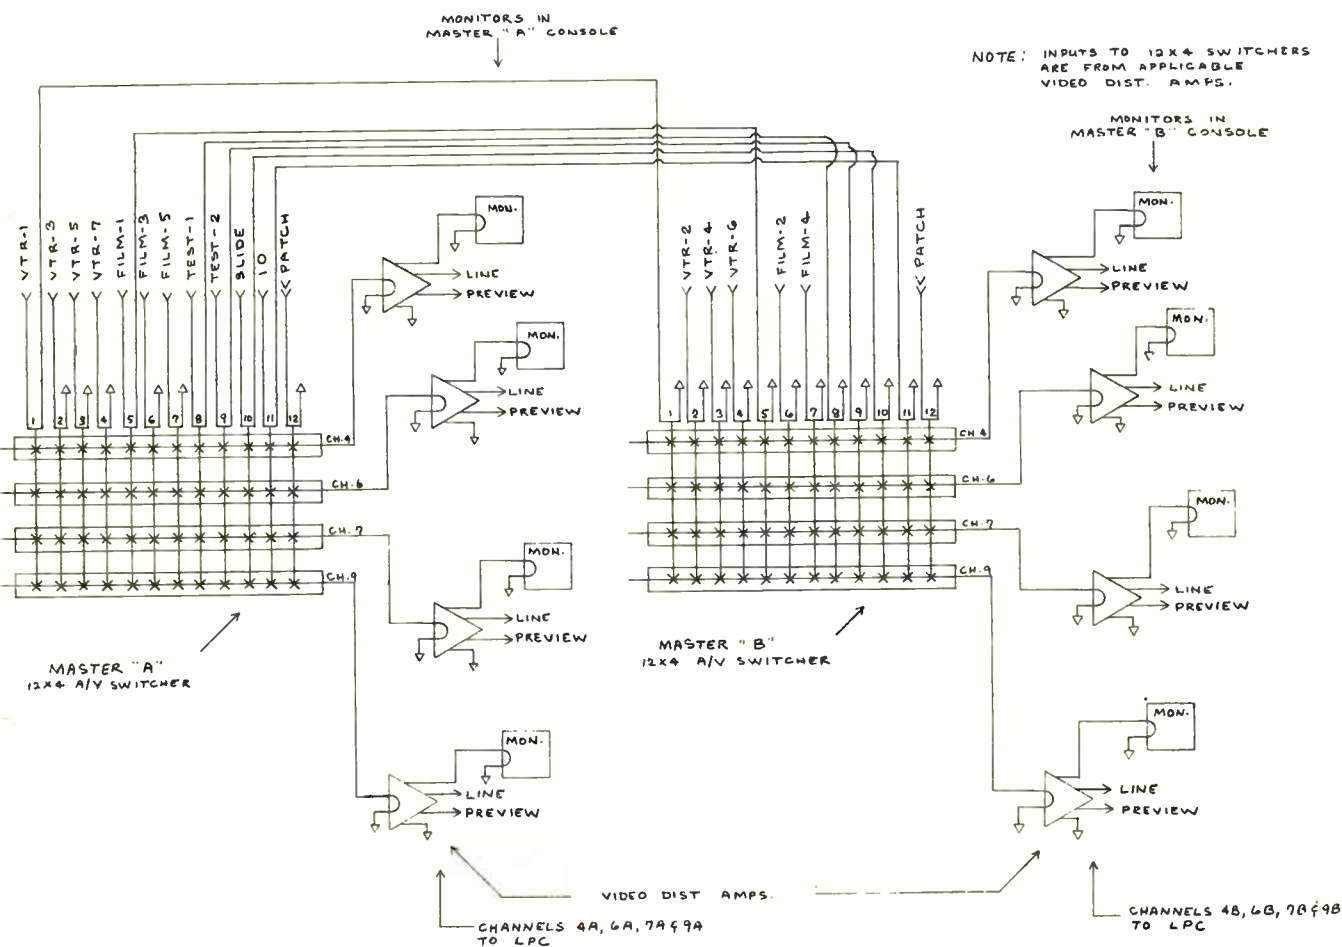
MONITORS IN MASTER "A" CONSOLE

NOTE: INPUTS TO 12X4 SWITCHERS ARE FROM APPLICABLE VIDEO DIST. AMPS.

MONITORS IN MASTER "B" CONSOLE

VTR-1
VTR-3
VTR-5
VTR-7
FILM-1
FILM-3
FILM-5
TEST-1
TEST-2
SLIDE
10
PATCH

1 2 3 4 5 6 7 8 9 10 11 12

CH. 4
CH. 6
CH. 7
CH. 9

MON.
LINE
PREVIEW

MON.
LINE
PREVIEW

MON.
LINE
PREVIEW

MON.
LINE
PREVIEW

VTR-2
VTR-4
VTR-6
FILM-2
FILM-4
PATCH

1 2 3 4 5 6 7 8 9 10 11 12

CH. 4
CH. 6
CH. 7
CH. 9

MON.
LINE
PREVIEW

MON.
LINE
PREVIEW

MON.
LINE
PREVIEW

MON.
LINE
PREVIEW

MASTER "A"
12X4 A/V SWITCHER

MASTER "B"
12X4 A/V SWITCHER

VIDEO DIST AMPS.

CHANNELS 4A, 6A, 7A & 9A TO LPC

CHANNELS 4B, 6B, 7B & 9B TO LPC